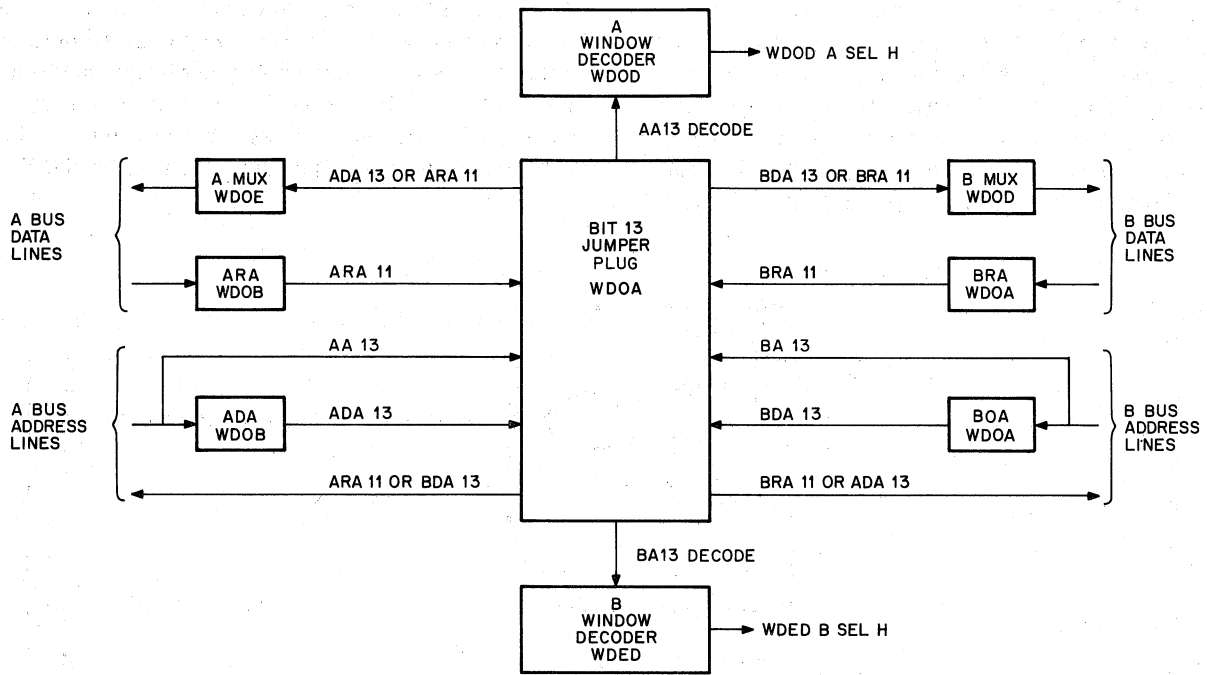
A WINDOW DECODER WDOD

WDOD A SEL H

AA13 DECODE

A BUS DATA LINES

A MUX WDOE

ADA 13 OR ARA 11

BIT 13 JUMPER PLUG WDOA

BDA 13 OR BRA 11

B MUX WDOD

B BUS DATA LINES

ARA WDOB

ARA 11

BRA 11

BRA WDOA

A BUS ADDRESS LINES

AA 13

BA 13

ADA WDOB

ADA 13

BDA 13

BOA WDOA

B BUS ADDRESS LINES

ARA 11 OR BDA 13

BRA 11 OR ADA 13

BA13 DECODE

B WINDOW DECODER WDED

WDED B SEL H